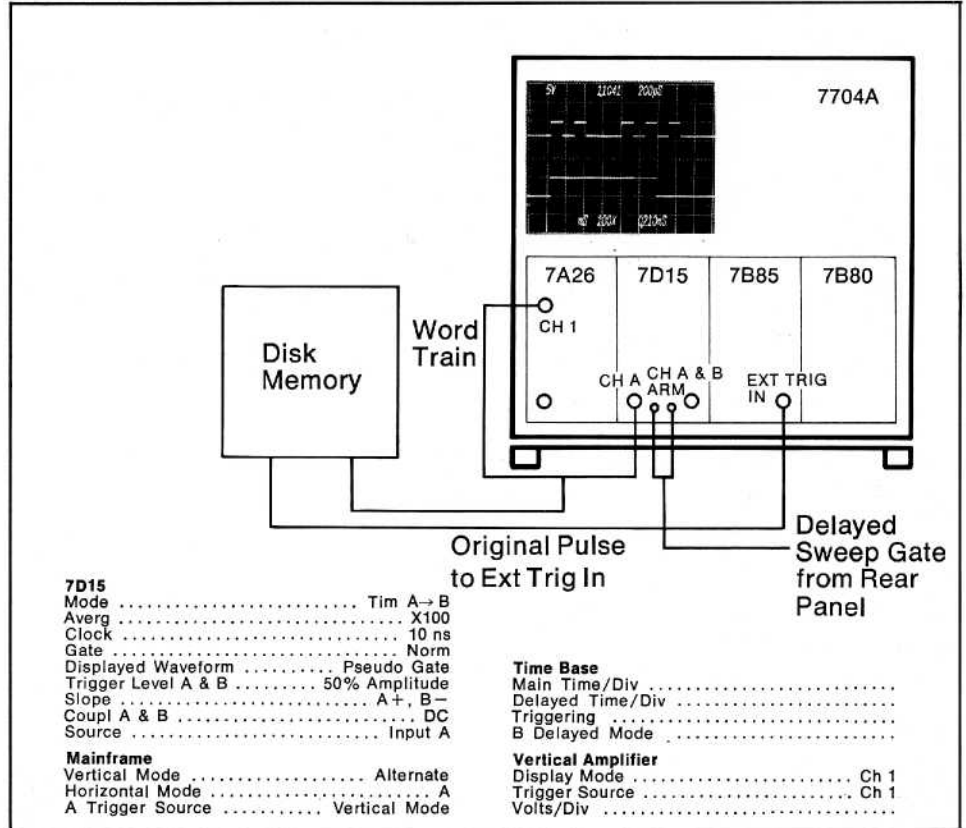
5V 11041 200μS

nS 200X 0210nS

7704A

7A26 7D15 7B85 7B80

CH 1

Disk Memory

Word Train

CH A

CH A & B ARM

EXT TRIG IN

Delayed Sweep Gate from Rear Panel

Original Pulse to Ext Trig In

7D15
Mode .......................... Tim A→ B
Averg .......................... X100
Clock .......................... 10 ns
Gate .......................... Norm
Displayed Waveform .......... Pseudo Gate
Trigger Level A & B .......... 50% Amplitude
Slope .......................... A+, B−
Coupl A & B .......................... DC
Source .......................... Input A

Mainframe
Vertical Mode .......................... Alternate
Horizontal Mode .......................... A
A Trigger Source .......... Vertical Mode

Time Base
Main Time/Div ..........................
Delayed Time/Div ..........................
Triggering ..........................
B Delayed Mode ..........................

Vertical Amplifier
Display Mode .......................... Ch 1
Trigger Source .......................... Ch 1
Volts/Div ..........................